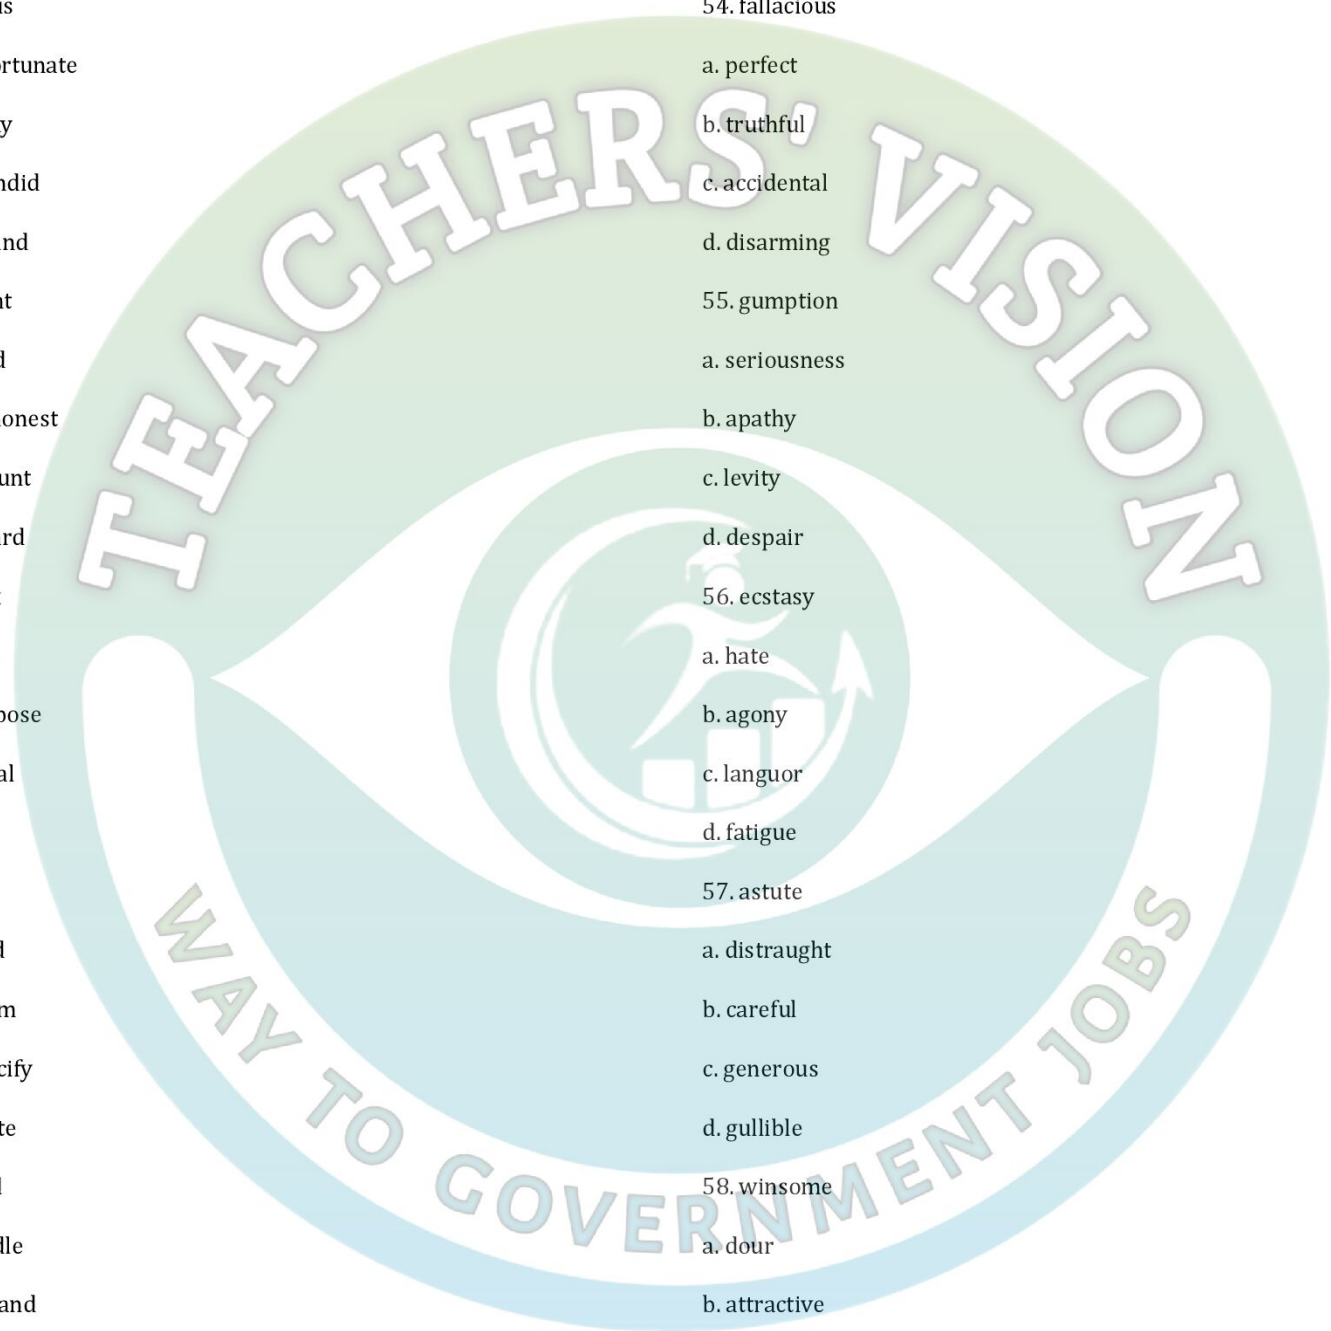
us

rtunate

y

ndid

nd

t

d

onest

unt

rd

pose

al

d

m

cify

te

l

lle

and

54. fallacious

a. perfect

b. truthful

c. accidental

d. disarming

55. gumption

a. seriousness

b. apathy

c. levity

d. despair

56. ecstasy

a. hate

b. agony

c. languor

d. fatigue

57. astute

a. distraught

b. careful

c. generous

d. gullible

58. winsome

a. dour

b. attractive

TEACHERS' VISION

WAY TO GOVERNMENT JOBS